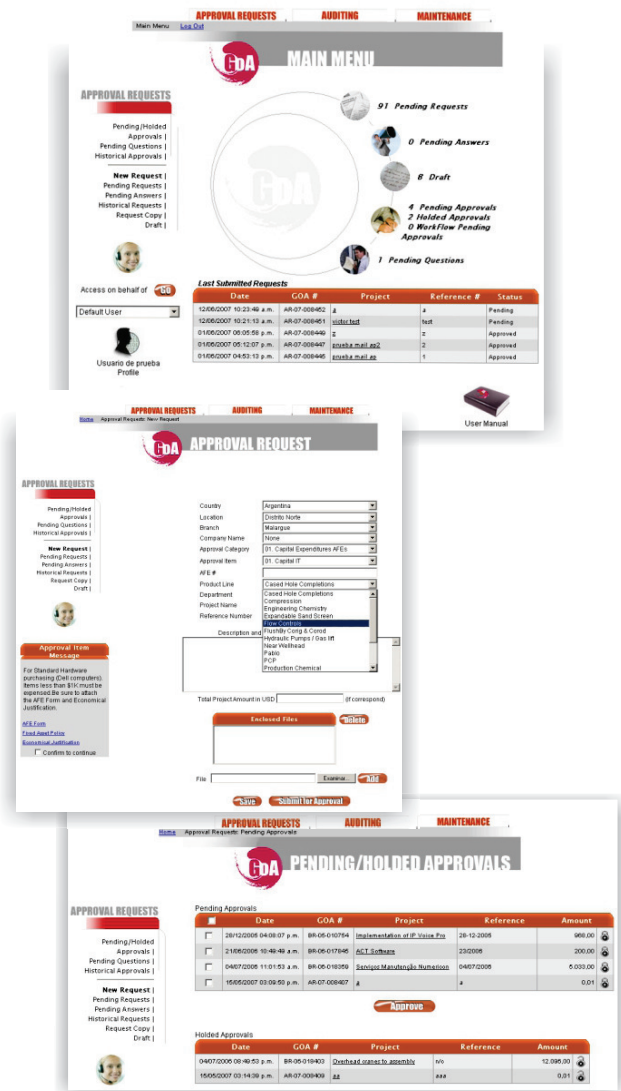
APPROVAL REQUESTS AUDITING MAINTENANCE

Main Menu Log Out

GDA MAIN MENU

APPROVAL REQUESTS

Pending/Holded Approvals |
Pending Questions |
Historical Approvals |

New Request |
Pending Requests |
Pending Answers |
Historical Requests |
Request Copy |
Draft |

Access on behalf of GO

Default User

Usuario de prueba
Profile

91 Pending Requests

0 Pending Answers

8 Draft

4 Pending Approvals
2 Holded Approvals
0 WorkFlow Pending Approvals

1 Pending Questions

Last Submitted Requests

| Date | GOA # | Project | Reference # | Status |
|---|---|---|---|---|
| 12/06/2007 10:23:49 a.m. | AR-07-008452 | a | a | Pending |
| 12/06/2007 10:21:13 a.m. | AR-07-008451 | victor test | test | Pending |
| 01/06/2007 05:05:58 p.m. | AR-07-008448 | z | z | Approved |
| 01/06/2007 05:12:07 p.m. | AR-07-008447 | prueba mail ap2 | 2 | Approved |
| 01/06/2007 04:53:13 p.m. | AR-07-008445 | prueba mail ap | 1 | Approved |

User Manual

APPROVAL REQUESTS AUDITING MAINTENANCE

Home Approval Requests New Request

GDA APPROVAL REQUEST

APPROVAL REQUESTS

Pending/Holded Approvals |
Pending Questions |
Historical Approvals |

New Request |
Pending Requests |
Pending Answers |
Historical Requests |
Request Copy |
Draft |

Approval Item Message

For Standard Hardware purchasing (Dell computers), items less than $1K must be expensed.Be sure to attach the AFE Form and Economical Justification.

AFE Form
Fixed Asset Policy
Economical Justification
Confirm to continue

Country Argentina
Location Distrito Norte
Branch Malargue
Company Name None
Approval Category 01. Capital Expenditures AFEs
Approval Item 01. Capital IT
AFE #
Product Line Cased Hole Completions
Department
Project Name
Reference Number

Cased Hole Completions
Compression
Engineering Chemistry
Expandable Sand Screen
Flow Controls
Flushby Coilg & Corod
Hydraulic Pumps / Gas lift
Near Wellhead
Pablo
PCP
Production Chemical

Description and

Total Project Amount in USD (If correspond)

Enclosed Files

Delete

File Examinar... Add

Save Submit for Approval

APPROVAL REQUESTS AUDITING MAINTENANCE

Home Approval Requests Pending Approvals

GDA PENDING/HOLDED APPROVALS

APPROVAL REQUESTS

Pending/Holded Approvals |
Pending Questions |
Historical Approvals |

New Request |
Pending Requests |
Pending Answers |
Historical Requests |
Request Copy |
Draft |

Pending Approvals

| | Date | GOA # | Project | Reference | Amount |
|---|---|---|---|---|---|
| | 28/12/2006 04:08:07 p.m. | BR-06-010764 | Implementation of IP Voice Pro | 28-12-2006 | 960,00 |
| | 21/06/2006 10:49:48 a.m. | BR-06-017646 | ACT Software | 23/2006 | 200,00 |
| | 04/07/2006 11:01:53 a.m. | BR-06-010359 | Serviço Manutenção Numericon | 04/07/2006 | 5.033,00 |
| | 15/05/2007 03:09:50 p.m. | AR-07-008407 | a | a | 0,01 |

Approve

Holded Approvals

| Date | GOA # | Project | Reference | Amount |
|---|---|---|---|---|
| 04/07/2006 09:49:53 p.m. | BR-06-018403 | Overhead cranes to assembly | n/o | 12.096,00 |
| 15/05/2007 03:14:39 p.m. | AR-07-008409 | aa | aaa | 0,01 |